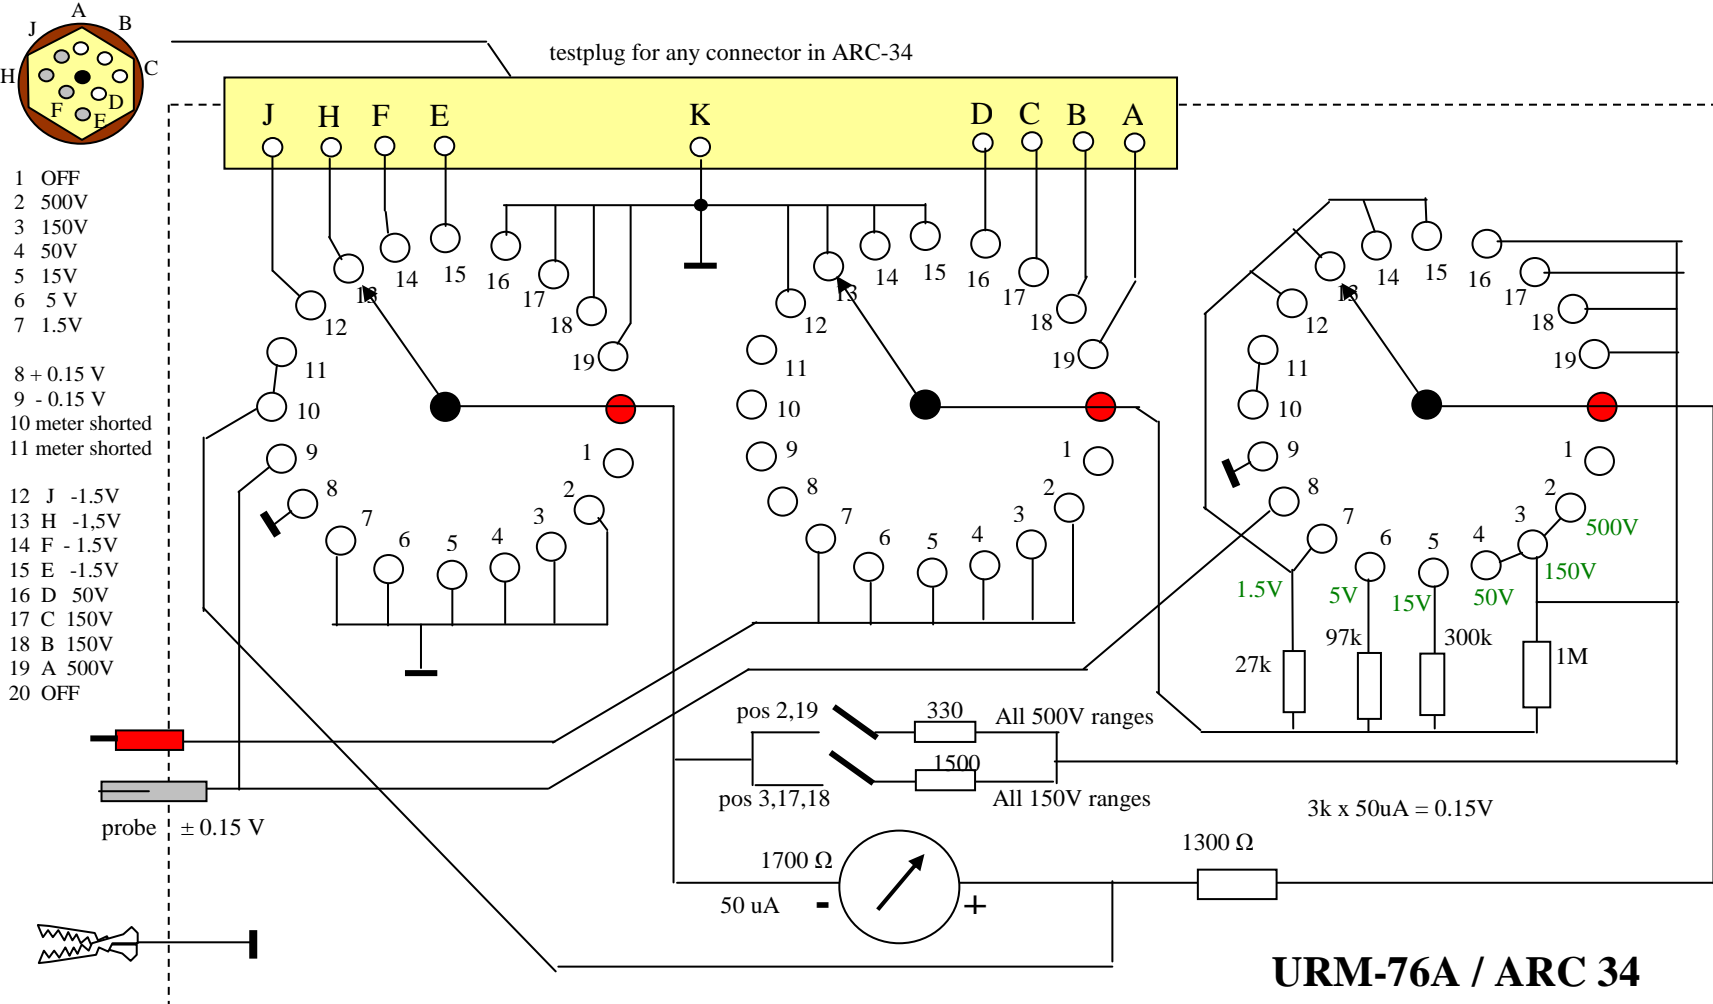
J A B C H D F E

testplug for any connector in ARC-34

J H F E K D C B A

1 OFF
2 500V
3 150V
4 50V
5 15V
6 5 V
7 1.5V

8 + 0.15 V
9 - 0.15 V
10 meter shorted
11 meter shorted

12 J -1.5V
13 H -1,5V
14 F - 1.5V
15 E -1.5V
16 D 50V
17 C 150V
18 B 150V
19 A 500V
20 OFF

13 14 15 16 17 18 19 12 11 10 9 8 7 6 5 4 3 2 1

13 14 15 16 17 18 19 12 11 10 9 8 7 6 5 4 3 2 1

13 14 15 16 17 18 19 12 11 10 9 8 7 6 5 4 3 2 1

500V 150V 1.5V 5V 15V 50V

27k 97k 300k 1M

pos 2,19
330
All 500V ranges
1500
pos 3,17,18
All 150V ranges

3k x 50uA = 0.15V

probe ± 0.15 V

1700 Ω
1300 Ω
50 uA
-
+

URM-76A / ARC 34